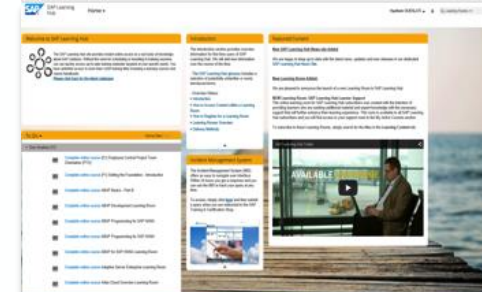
SAP Learning Hub

Home

Welcome to SAP Learning Hub

Please click here for the latest editions

To Do

Complete online course

Complete online course

Complete online course

Complete online course

Complete online course

Complete online course

Complete online course

Complete online course

Complete online course

Introduction

Incident Management System

Featured Content

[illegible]

Learning Room

AVAILABLE